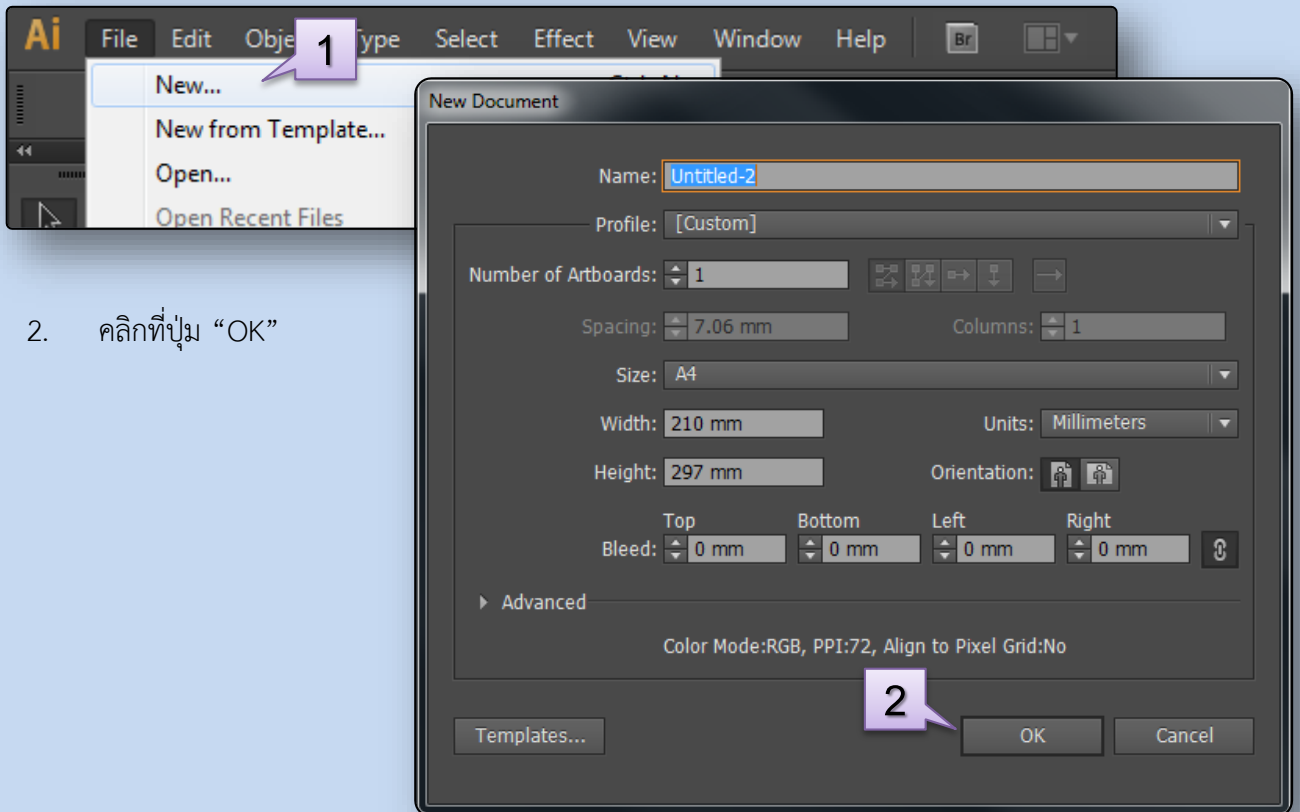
Ai File Edit Obje 1 Type Select Effect View Window Help Br

New...
New from Template...
Open...
Open Recent Files

2. คลิกที่ปุ่ม “OK”

New Document

Name: Untitled-2

Profile: [Custom]

Number of Artboards: 1

Spacing: 7.06 mm Columns: 1

Size: A4

Width: 210 mm Units: Millimeters

Height: 297 mm Orientation:

Top Bottom Left Right
Bleed: 0 mm 0 mm 0 mm 0 mm

Advanced

Color Mode:RGB, PPI:72, Align to Pixel Grid:No

2

Templates... OK Cancel